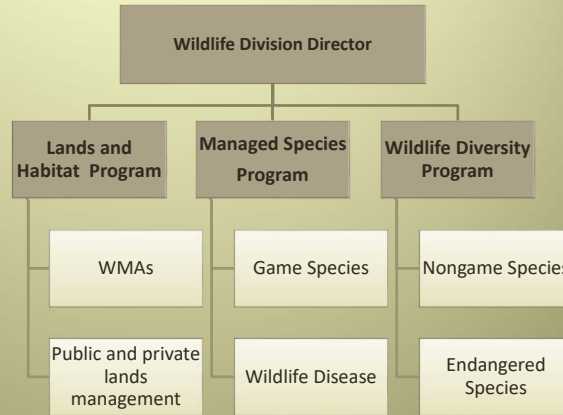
Wildlife Division Director

Lands and Habitat Program

WMAs

Public and private lands management

Managed Species Program

Game Species

Wildlife Disease

Wildlife Diversity Program

Nongame Species

Endangered Species